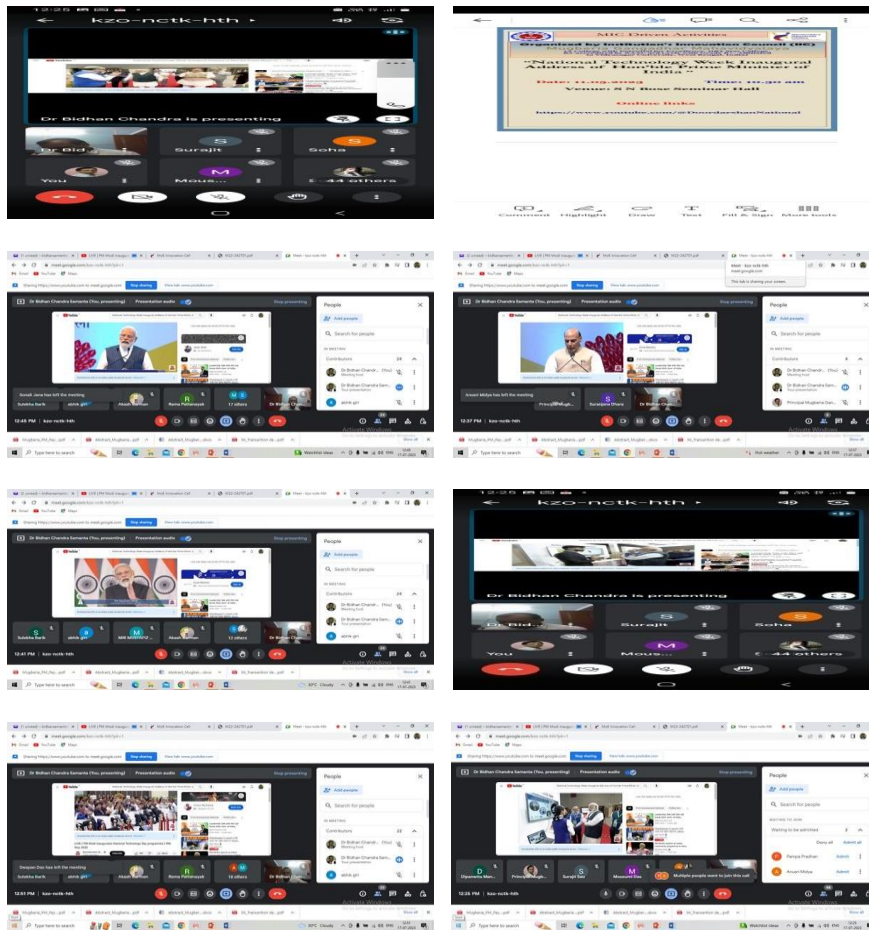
12:25

kzo-nctk-hth

Dr Bidhan Chandra is presenting

Dr Bid...

Surajit

Soha

You

Mous...

44 others

MIC Driven Activities

Organized by Institution's Innovation Council (IIC)

"National Technology Week Inaugural Address of Hon'ble Prime Minister of India"

Date: 11.05.2023

Time: 10.30 am

Venue: S N Bose Seminar Hall

Online links

https://www.youtube.com/@DoordarshanNational

Comment Highlight Draw Text Fill & Sign More tools

meet.google.com/kzo-nctk-hth

Sharing https://www.youtube.com to meet.google.com

Stop sharing

Dr Bidhan Chandra Samanta (You, presenting)

Presentation audio

Stop presenting

People

Add people

Search for people

IN MEETING

Contributors

Dr Bidhan Chandra Samanta (You)

Dr Bidhan Chandra Samanta

Principal Mugberia Gangadhar Mahavidyalaya

Sulekha Barik

Akash Barman

Rema Pattanayak

17 others

12:46 PM | kzo-nctk-hth

Type here to search

Activate Windows

Meet - kzo-nctk-hth

This tab is sharing your screen.

Principal Mugh...

Surajana Dhara

12:37 PM | kzo-nctk-hth

Hot weather

12:41 PM | kzo-nctk-hth

12 others

12:25

kzo-nctk-hth

Dr Bidhan Chandra is presenting

Dr Bid...

Surajit

Soha

You

Mous...

44 others

12:51 PM | kzo-nctk-hth

18 others

Waiting to be admitted

Deny all

Admit all

Panya Pradhan

Arsan Midya

Admit

Multiple people want to join this call

Dipanwita Mon...

Surajit Das

Mousumi Das

12:25 PM | kzo-nctk-hth